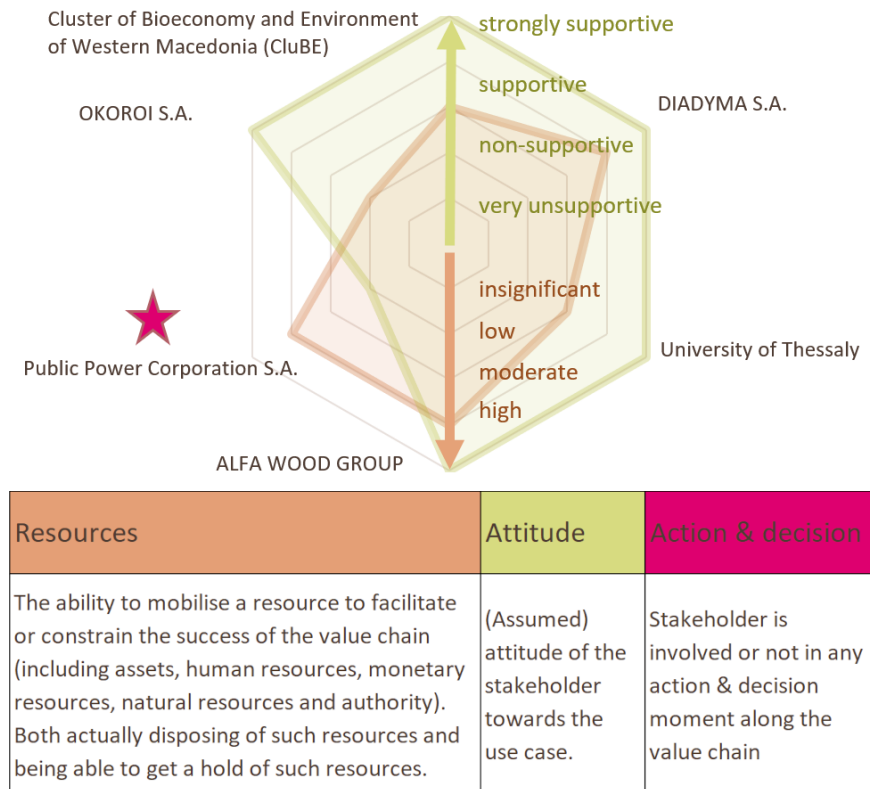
Cluster of Bioeconomy and Environment of Western Macedonia (CluBE)

strongly supportive

supportive

non-supportive

very unsupportive

DIADYMA S.A.

OKOROI S.A.

insignificant

low

moderate

high

University of Thessaly

Public Power Corporation S.A.

ALFA WOOD GROUP

| Resources | Attitude | Action & decision |
|---|---|---|
| The ability to mobilise a resource to facilitate or constrain the success of the value chain (including assets, human resources, monetary resources, natural resources and authority). Both actually disposing of such resources and being able to get a hold of such resources. | (Assumed) attitude of the stakeholder towards the use case. | Stakeholder is involved or not in any action & decision moment along the value chain |